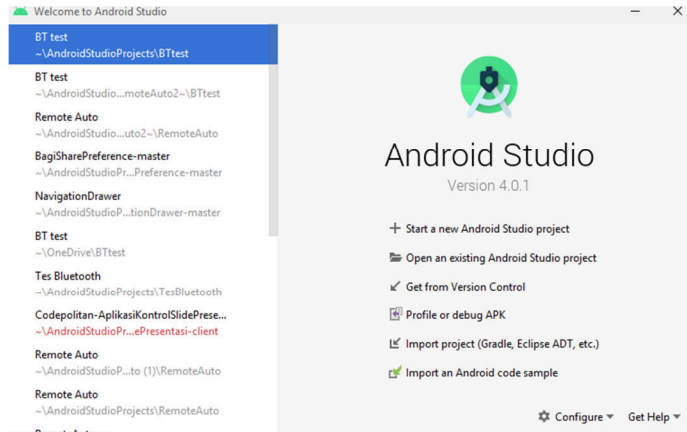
Welcome to Android Studio

BT test
~\AndroidStudioProjects\BTtest

BT test
~\AndroidStudio...moteAuto2~\BTtest

Remote Auto
~\AndroidStudio...uto2~\RemoteAuto

BagiSharePreference-master
~\AndroidStudioPr...Preference-master

NavigationDrawer
~\AndroidStudioP...tionDrawer-master

BT test
~\OneDrive\BTtest

Tes Bluetooth
~\AndroidStudioProjects\TesBluetooth

Codepolitan-AplikasiKontrolSlidePrese...
~\AndroidStudioPr...ePresentasi-client

Remote Auto
~\AndroidStudioP...to (1)\RemoteAuto

Remote Auto
~\AndroidStudioProjects\RemoteAuto

Android Studio
Version 4.0.1

+ Start a new Android Studio project
Open an existing Android Studio project
Get from Version Control
Profile or debug APK
Import project (Gradle, Eclipse ADT, etc.)
Import an Android code sample

Configure ▾ Get Help ▾